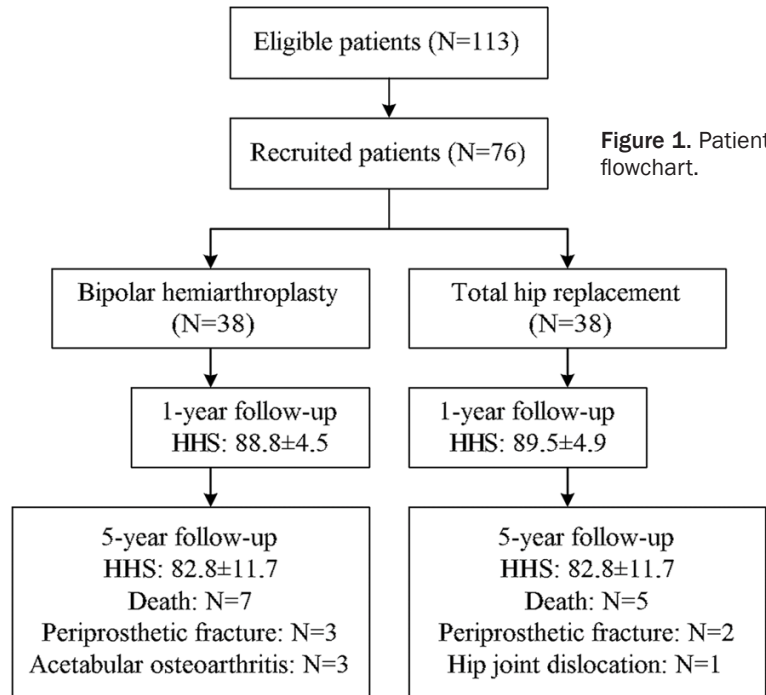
Eligible patients (N=113)

Recruited patients (N=76)

Figure 1. Patient flowchart.

Bipolar hemiarthroplasty (N=38)

Total hip replacement (N=38)

1-year follow-up
HHS: 88.8±4.5

1-year follow-up
HHS: 89.5±4.9

5-year follow-up
HHS: 82.8±11.7
Death: N=7
Periprosthetic fracture: N=3
Acetabular osteoarthritis: N=3

5-year follow-up
HHS: 82.8±11.7
Death: N=5
Periprosthetic fracture: N=2
Hip joint dislocation: N=1